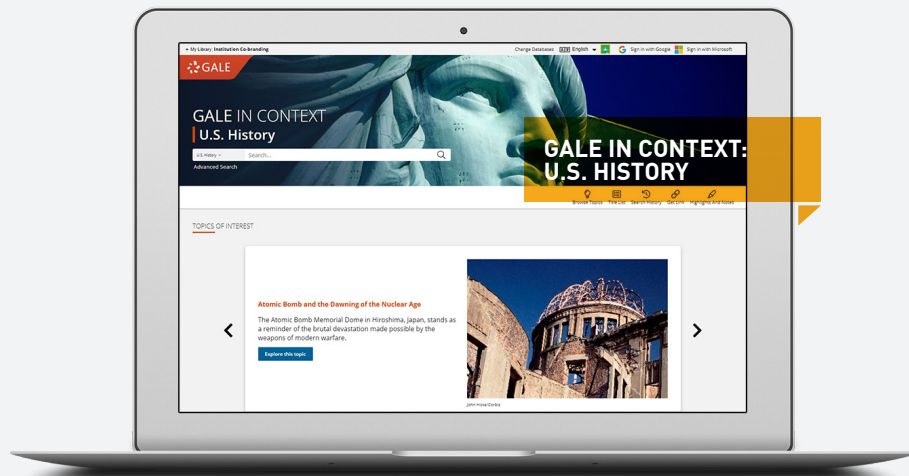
« My Library: Institution Co-branding

Change Databases English Sign in with Google Sign in with Microsoft

GALE

GALE IN CONTEXT

U.S. History

U.S. History Search...

Advanced Search

GALE IN CONTEXT: U.S. HISTORY

Browse Topics Title List Search History Get Link Highlights And Notes

TOPICS OF INTEREST

Atomic Bomb and the Dawning of the Nuclear Age

The Atomic Bomb Memorial Dome in Hiroshima, Japan, stands as a reminder of the brutal devastation made possible by the weapons of modern warfare.

Explore this topic

John Hicks/Corbis